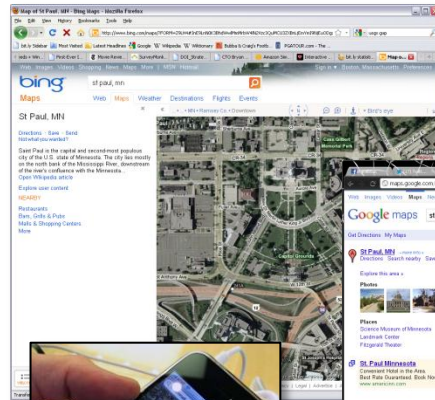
Map of St Paul, MN - Bing Maps - Mozilla Firefox

File Edit View History Bookmarks Tools Help

http://www.bing.com/maps/

Web Images Videos Shopping News Maps More | MSN Hotmail

bing

Maps

st paul, mn

Web Maps Weather Destinations Flights Events

St Paul, MN

Directions · Save · Send

Not what you wanted?

Saint Paul is the capital and second-most populous city of the U.S. state of Minnesota. The city lies mostly on the north bank of the Mississippi River, downstream of the river's confluence with the Minnesota ...

Open Wikipedia article

Explore user content

NEARBY

Restaurants

Bars, Grills & Pubs

Malls & Shopping Centers

More

Bird's eye

maps.google.com

Web Images Videos Maps News

Google maps

Get Directions My Maps

St Paul, MN

Directions Search nearby Save to

Explore this area »

Photos

Places

Science Museum of Minnesota

Landmark Center

Fitzgerald Theater

St. Paul Minnesota

Coverand Hotel in the Area.

Best Rate Guaranteed. Book Now

www.amoroso.com